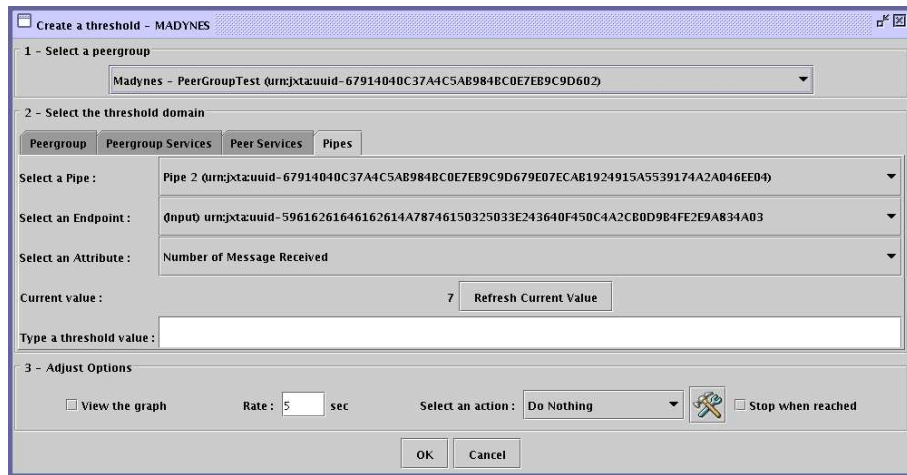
Create a threshold - MADYNES

1 - Select a peergroup

Madynes - PeerGroupTest (urn:jxta:uuid-67914040C37A4C5AB984BC0E7EB9C9D602)

2 - Select the threshold domain

Peergroup | Peergroup Services | Peer Services | Pipes

Select a Pipe : Pipe 2 (urn:jxta:uuid-67914040C37A4C5AB984BC0E7EB9C9D679E07ECAB1924915A5539174A2A046EE04)

Select an Endpoint : (Input) urn:jxta:uuid-59616261646162614A78746150325033E243640F450C4A2CB0D9B4FE2E9A834A03

Select an Attribute : Number of Message Received

Current value : 7 Refresh Current Value

Type a threshold value :

3 - Adjust Options

View the graph Rate : 5 sec Select an action : Do Nothing Stop when reached

OK Cancel